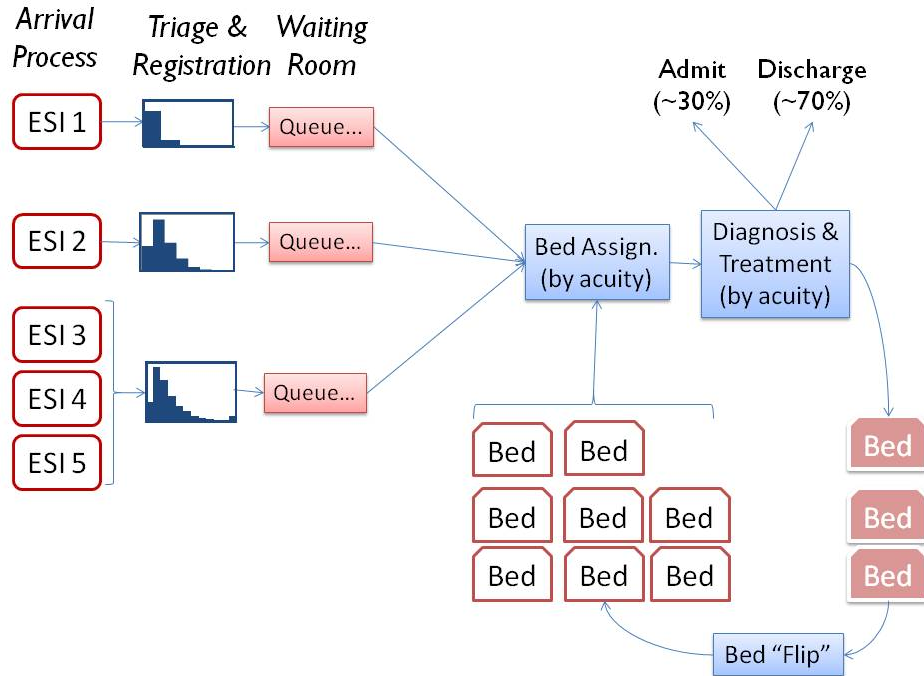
Arrival Process

Triage & Registration

Waiting Room

ESI 1

Queue…

ESI 2

Queue…

ESI 3

ESI 4

ESI 5

Queue…

Bed Assign. (by acuity)

Diagnosis & Treatment (by acuity)

Admit (~30%)

Discharge (~70%)

Bed

Bed

Bed

Bed

Bed

Bed

Bed

Bed

Bed

Bed

Bed

Bed “Flip”